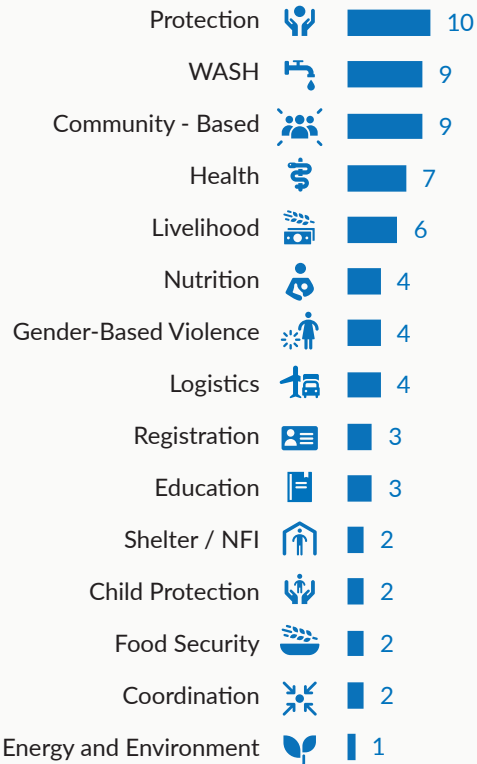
| | |
|---|---|
| Protection | 10 |
| WASH | 9 |
| Community - Based | 9 |
| Health | 7 |
| Livelihood | 6 |
| Nutrition | 4 |
| Gender-Based Violence | 4 |
| Logistics | 4 |
| Registration | 3 |
| Education | 3 |
| Shelter / NFI | 2 |
| Child Protection | 2 |
| Food Security | 2 |
| Coordination | 2 |
| Energy and Environment | 1 |